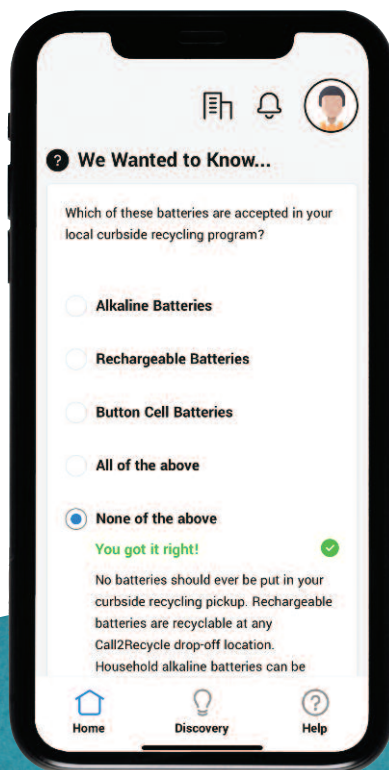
? We Wanted to Know...

Which of these batteries are accepted in your local curbside recycling program?

Alkaline Batteries

Rechargeable Batteries

Button Cell Batteries

All of the above

None of the above

You got it right!

No batteries should ever be put in your curbside recycling pickup. Rechargeable batteries are recyclable at any Call2Recycle drop-off location. Household alkaline batteries can be

Home

Discovery

Help